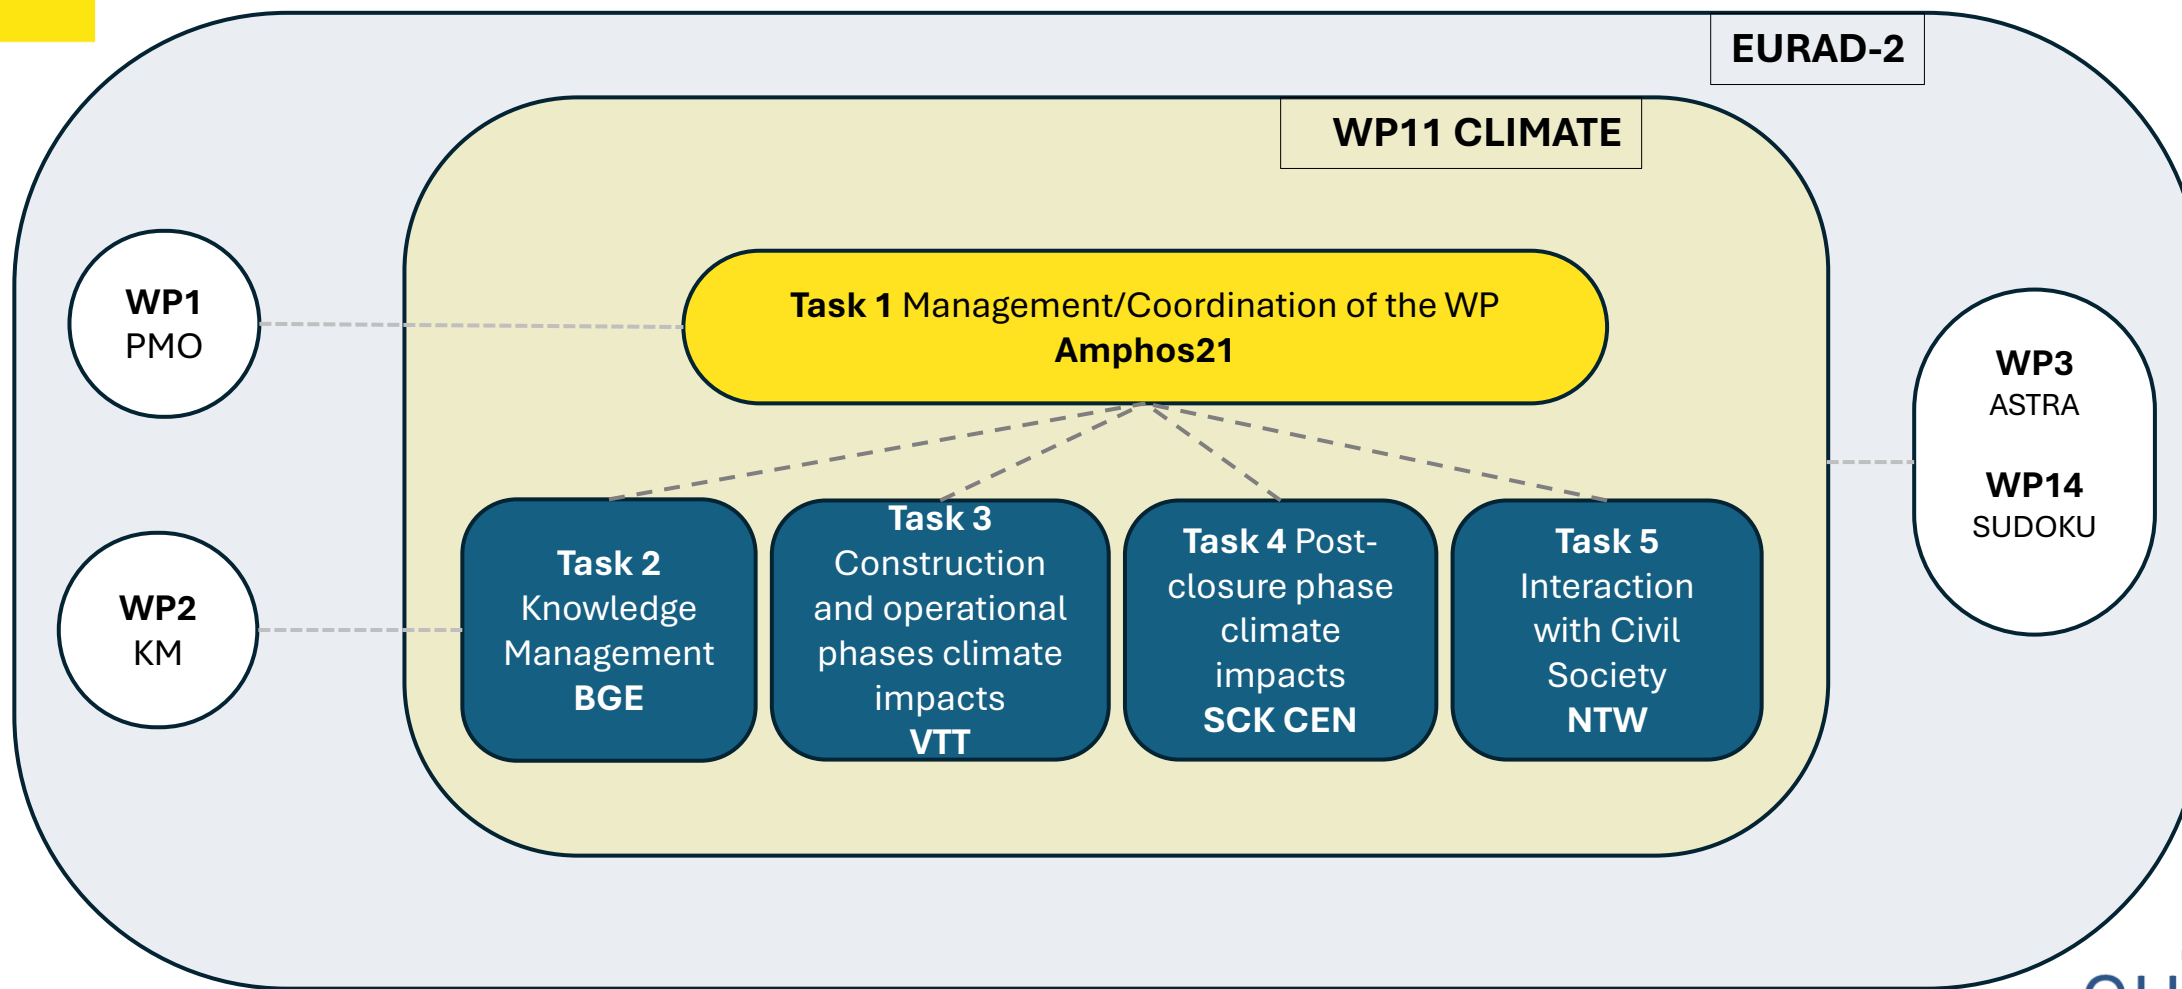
EURAD-2

WP11 CLIMATE

WP1
PMO

WP2
KM

Task 1 Management/Coordination of the WP
Amphos21

Task 2
Knowledge Management
BGE

Task 3
Construction and operational phases climate impacts
VTT

Task 4 Post-closure phase climate impacts
SCK CEN

Task 5
Interaction with Civil Society
NTW

WP3
ASTRA

WP14
SUDOKU